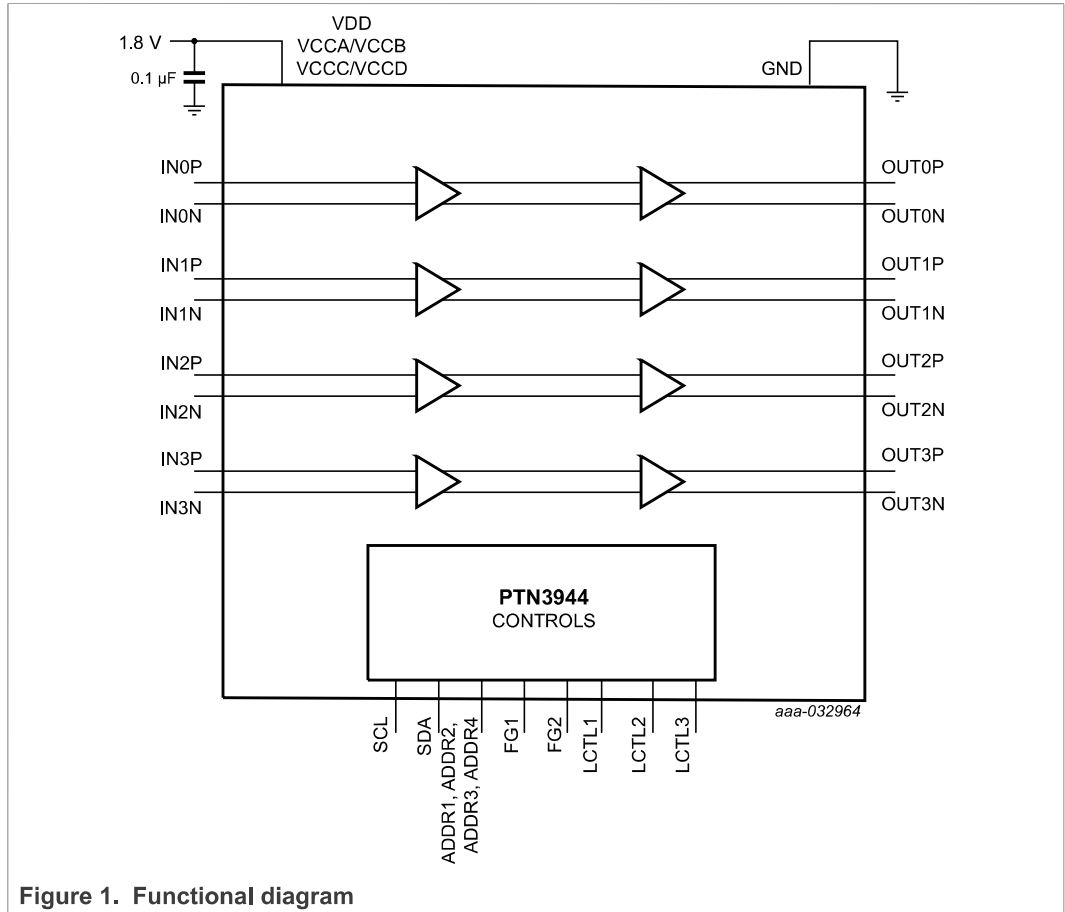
1.8 V
0.1 µF
VDD
VCCA/VCCB
VCCC/VCCD
GND

IN0P
IN0N
IN1P
IN1N
IN2P
IN2N
IN3P
IN3N

OUT0P
OUT0N
OUT1P
OUT1N
OUT2P
OUT2N
OUT3P
OUT3N

**PTN3944**
CONTROLS

SCL
SDA
ADDR1, ADDR2,
ADDR3, ADDR4
FG1
FG2
LCTL1
LCTL2
LCTL3

aaa-032964

**Figure 1. Functional diagram**